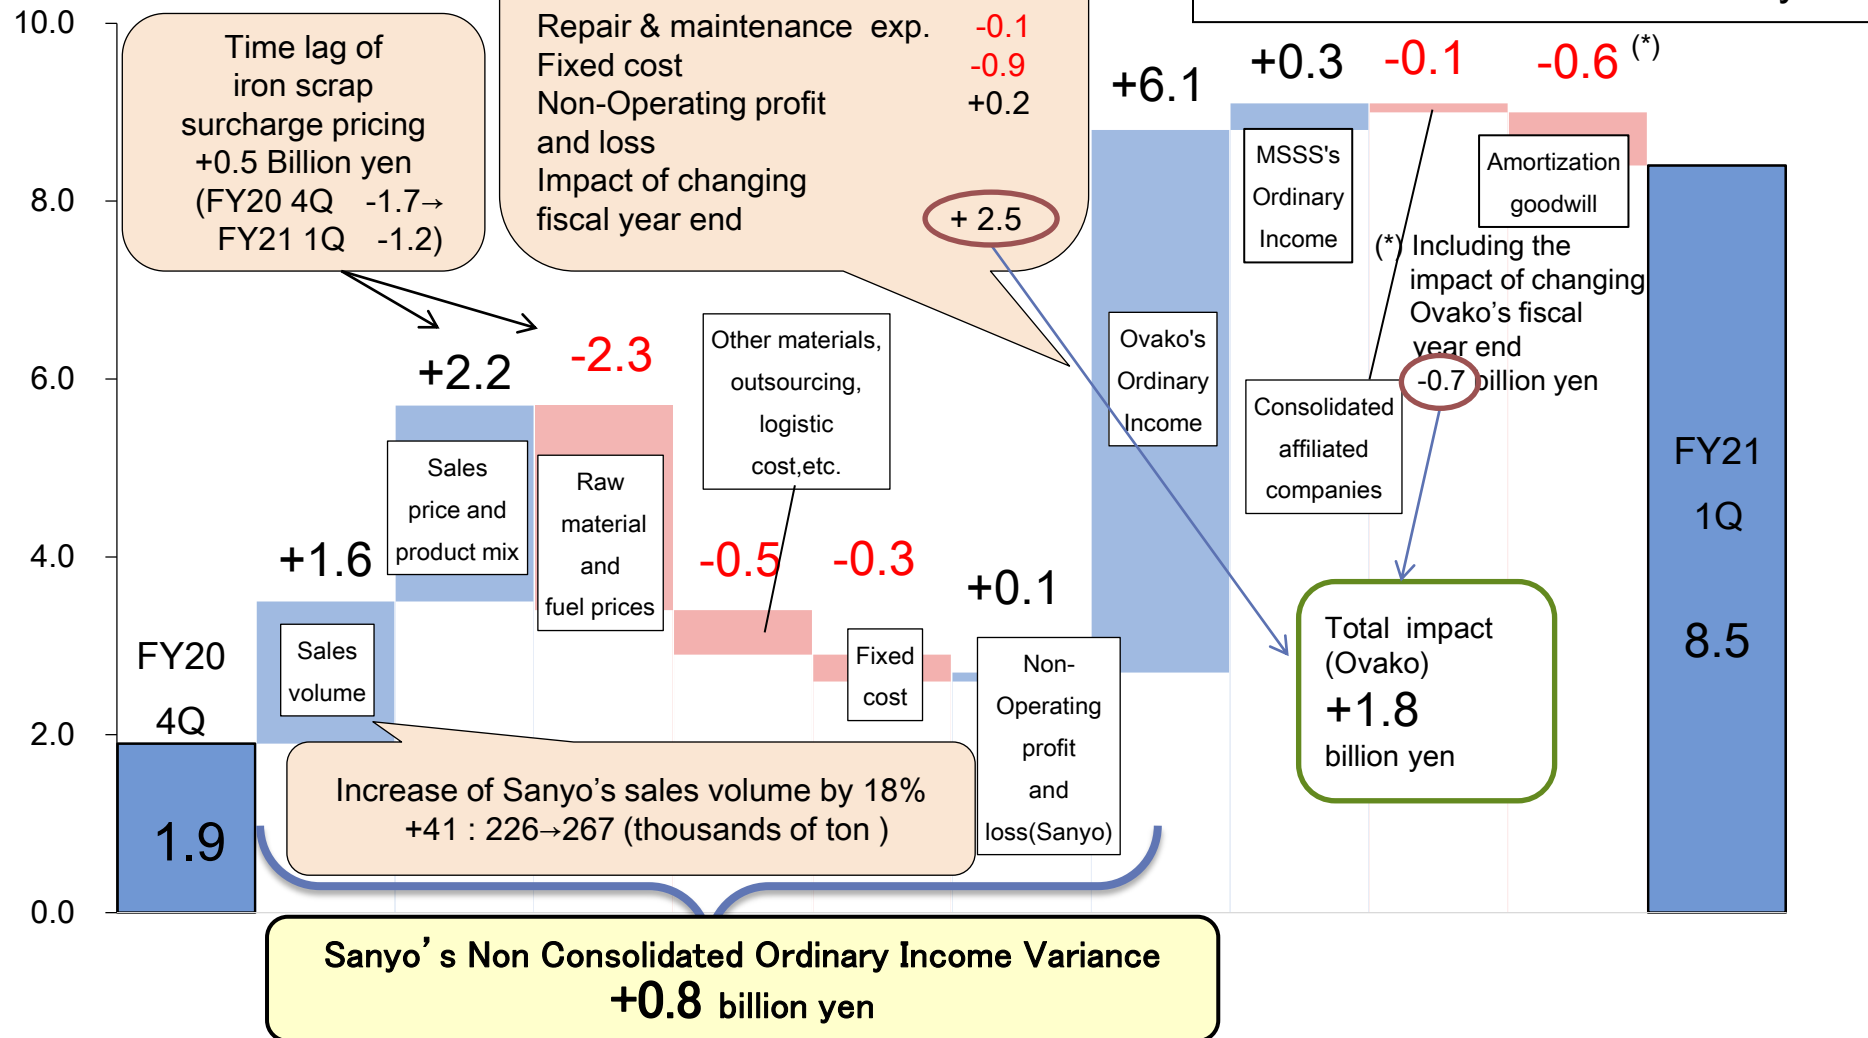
10.0
8.0
6.0
4.0
2.0
0.0

Time lag of iron scrap surcharge pricing +0.5 Billion yen (FY20 4Q -1.7→ FY21 1Q -1.2)

Repair & maintenance exp. -0.1
Fixed cost -0.9
Non-Operating profit and loss +0.2
Impact of changing fiscal year end + 2.5

FY20 4Q
1.9

+1.6
Sales volume

+2.2
Sales price and product mix

-2.3
Raw material and fuel prices

Other materials, outsourcing, logistic cost,etc.

-0.5

-0.3
Fixed cost

+0.1
Non-Operating profit and loss(Sanyo)

+6.1
Ovako's Ordinary Income

+0.3
MSSS's Ordinary Income

-0.1
Consolidated affiliated companies

-0.6 (*)
Amortization goodwill

(*) Including the impact of changing Ovako's fiscal year end -0.7 billion yen

Total impact (Ovako) +1.8 billion yen

FY21 1Q
8.5

Increase of Sanyo's sales volume by 18% +41 : 226→267 (thousands of ton )

Sanyo's Non Consolidated Ordinary Income Variance +0.8 billion yen